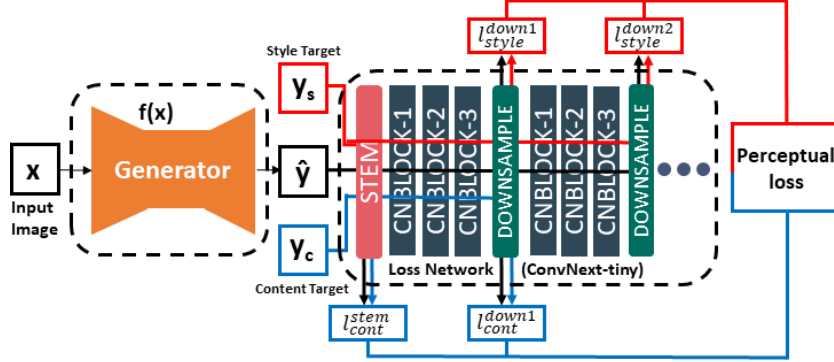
$l_{style}^{down1}$

$l_{style}^{down2}$

Style Target

$\mathbf{y_s}$

f(x)

X

Generator

$\hat{\mathbf{y}}$

Input Image

$\mathbf{y_c}$

STEM

CNBLOCK-1

CNBLOCK-2

CNBLOCK-3

DOWNSAMPLE

CNBLOCK-1

CNBLOCK-2

CNBLOCK-3

DOWNSAMPLE

Perceptual loss

Loss Network (ConvNext-tiny)

Content Target

$l_{cont}^{stem}$

$l_{cont}^{down1}$